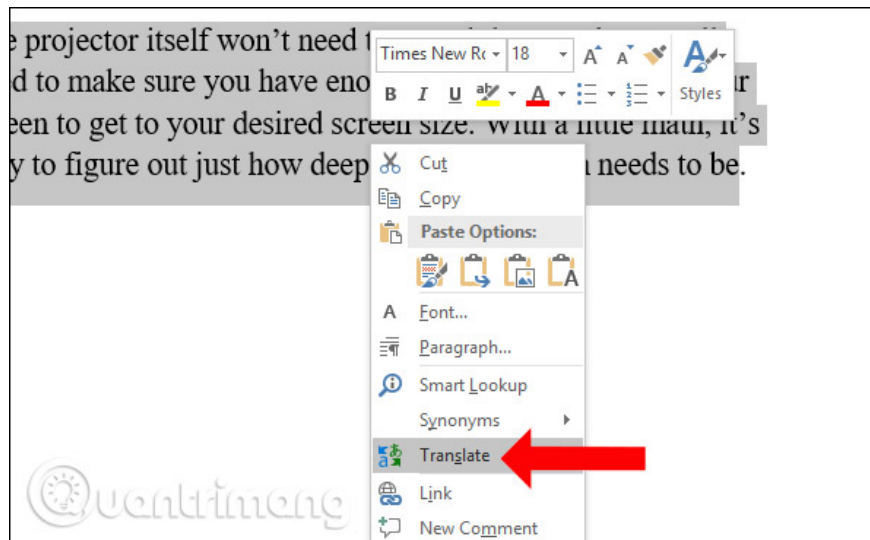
e projector itself won't need t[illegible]
d to make sure you have eno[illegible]r
een to get to your desired screen size. With a little math, it's
y to figure out just how deep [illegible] needs to be.

Times New Rc 18 A A Styles
B I U

Cut
Copy
Paste Options:
Font...
Paragraph...
Smart Lookup
Synonyms
Translate
Link
New Comment

Quantrimang